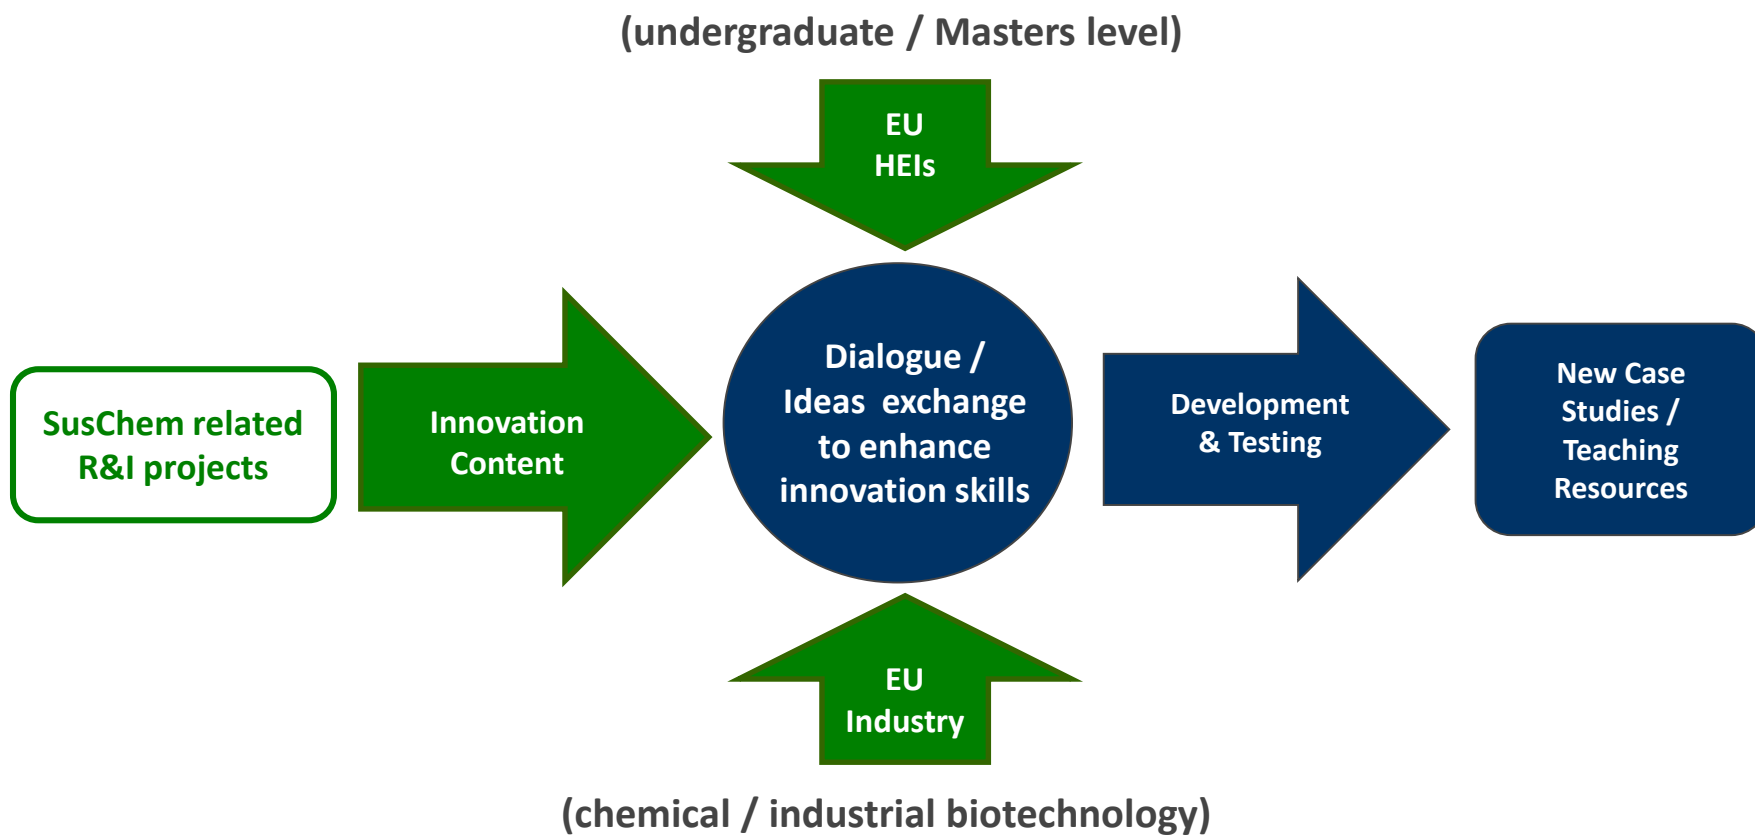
(undergraduate / Masters level)

EU
HEIs

SusChem related
R&I projects

Innovation
Content

Dialogue /
Ideas exchange
to enhance
innovation skills

Development
& Testing

New Case
Studies /
Teaching
Resources

EU
Industry

(chemical / industrial biotechnology)